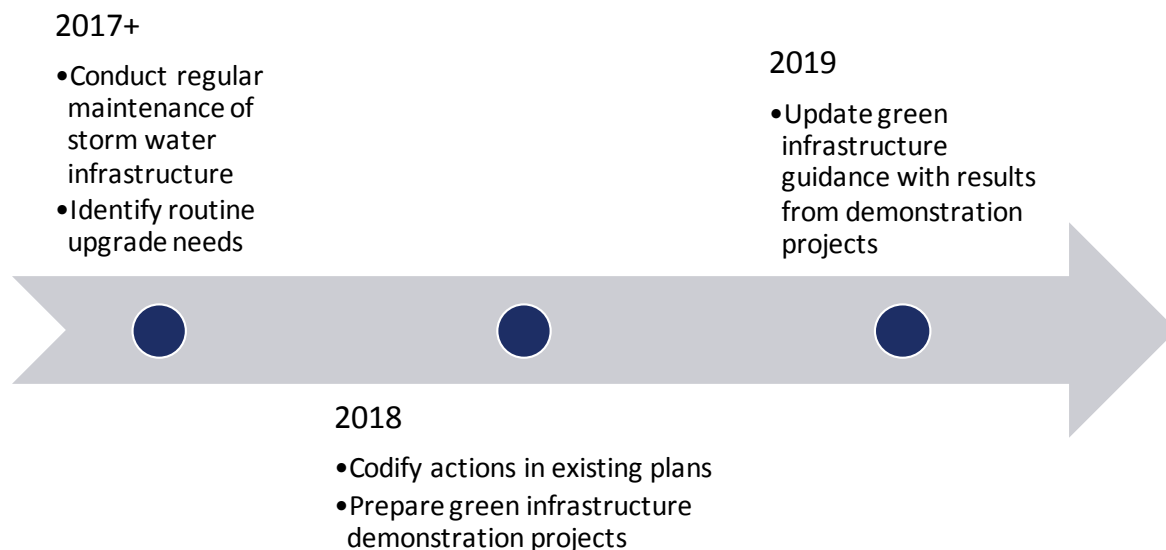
2017+

•Conduct regular maintenance of storm water infrastructure
•Identify routine upgrade needs

2019

•Update green infrastructure guidance with results from demonstration projects

2018

•Codify actions in existing plans
•Prepare green infrastructure demonstration projects